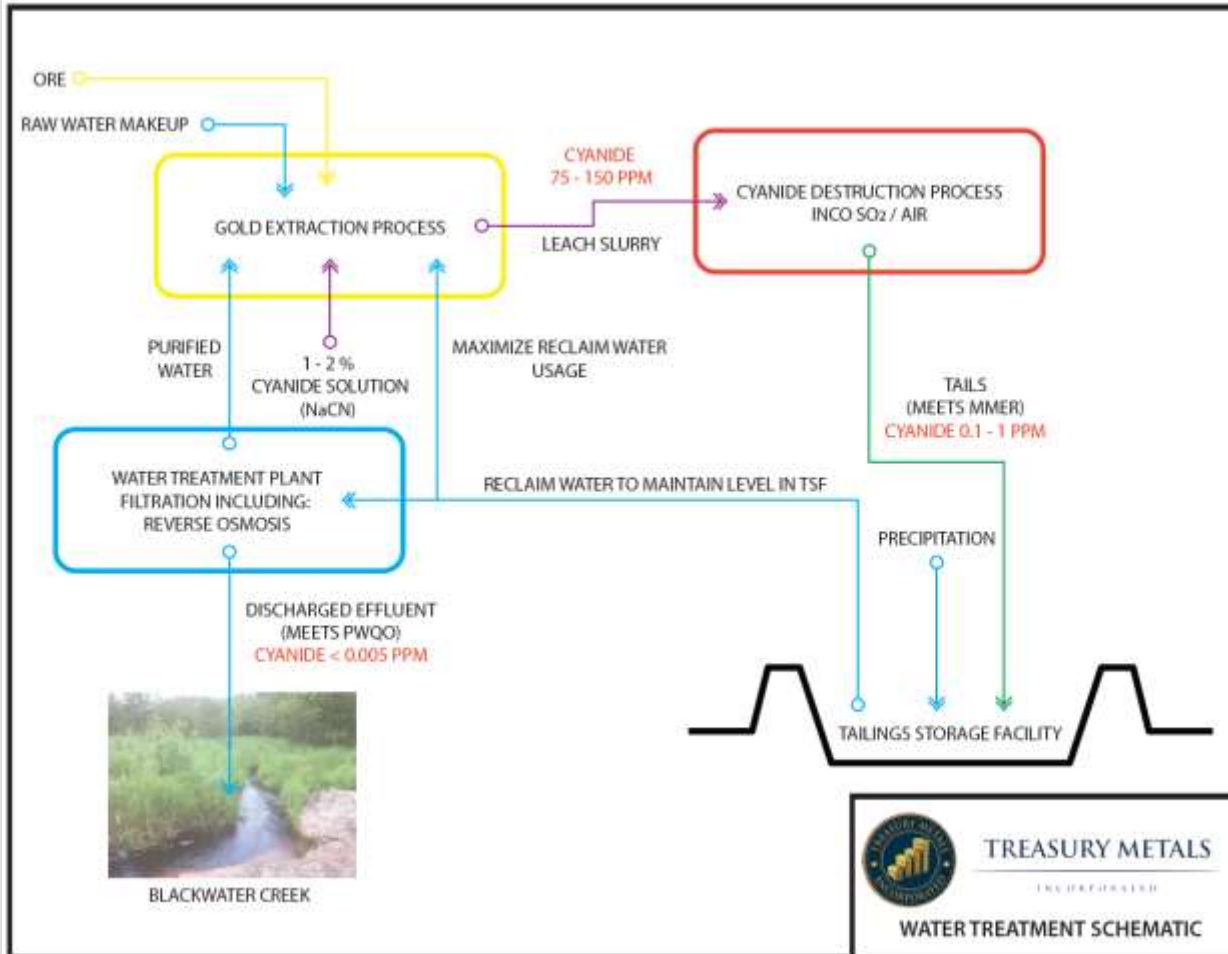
ORE

RAW WATER MAKEUP

GOLD EXTRACTION PROCESS

CYANIDE
75 - 150 PPM

LEACH SLURRY

CYANIDE DESTRUCTION PROCESS
INCO $SO_2$ / AIR

PURIFIED WATER

1 - 2 %
CYANIDE SOLUTION
(NaCN)

MAXIMIZE RECLAIM WATER USAGE

TAILS
(MEETS MMER)
CYANIDE 0.1 - 1 PPM

WATER TREATMENT PLANT
FILTRATION INCLUDING:
REVERSE OSMOSIS

RECLAIM WATER TO MAINTAIN LEVEL IN TSF

PRECIPITATION

DISCHARGED EFFLUENT
(MEETS PWQO)
CYANIDE < 0.005 PPM

TAILINGS STORAGE FACILITY

BLACKWATER CREEK

TREASURY METALS
INCORPORATED

TREASURY METALS INCORPORATED

WATER TREATMENT SCHEMATIC